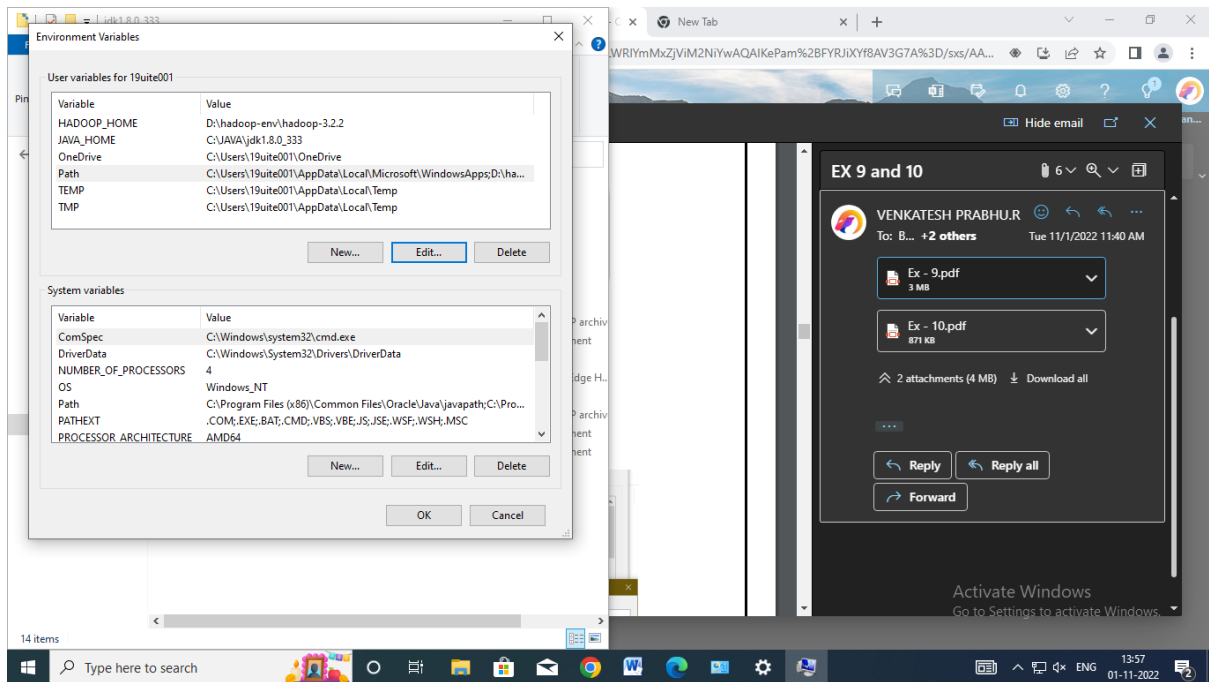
jdk1.8.0_333

Environment Variables

User variables for 19uite001

| Variable | Value |
|---|---|
| HADOOP_HOME | D:\hadoop-env\hadoop-3.2.2 |
| JAVA_HOME | C:\JAVA\jdk1.8.0_333 |
| OneDrive | C:\Users\19uite001\OneDrive |
| Path | C:\Users\19uite001\AppData\Local\Microsoft\WindowsApps;D:\ha... |
| TEMP | C:\Users\19uite001\AppData\Local\Temp |
| TMP | C:\Users\19uite001\AppData\Local\Temp |

New... Edit... Delete

System variables

| Variable | Value |
|---|---|
| ComSpec | C:\Windows\system32\cmd.exe |
| DriverData | C:\Windows\System32\Drivers\DriverData |
| NUMBER_OF_PROCESSORS | 4 |
| OS | Windows_NT |
| Path | C:\Program Files (x86)\Common Files\Oracle\Java\javapath;C:\Pro... |
| PATHEXT | .COM;.EXE;.BAT;.CMD;.VBS;.VBE;.JS;.JSE;.WSF;.WSH;.MSC |
| PROCESSOR_ARCHITECTURE | AMD64 |

New... Edit... Delete

OK Cancel

14 items

New Tab

.WRIYmMxZjViM2NiYwAQAIKePam%2BFYRJiXYf8AV3G7A%3D/sxs/AA...

Hide email

EX 9 and 10

6

VENKATESH PRABHU.R
To: B... +2 others
Tue 11/1/2022 11:40 AM

Ex - 9.pdf
3 MB

Ex - 10.pdf
871 KB

2 attachments (4 MB) Download all

Reply Reply all Forward

Activate Windows
Go to Settings to activate Windows.

Type here to search

ENG 13:57 01-11-2022